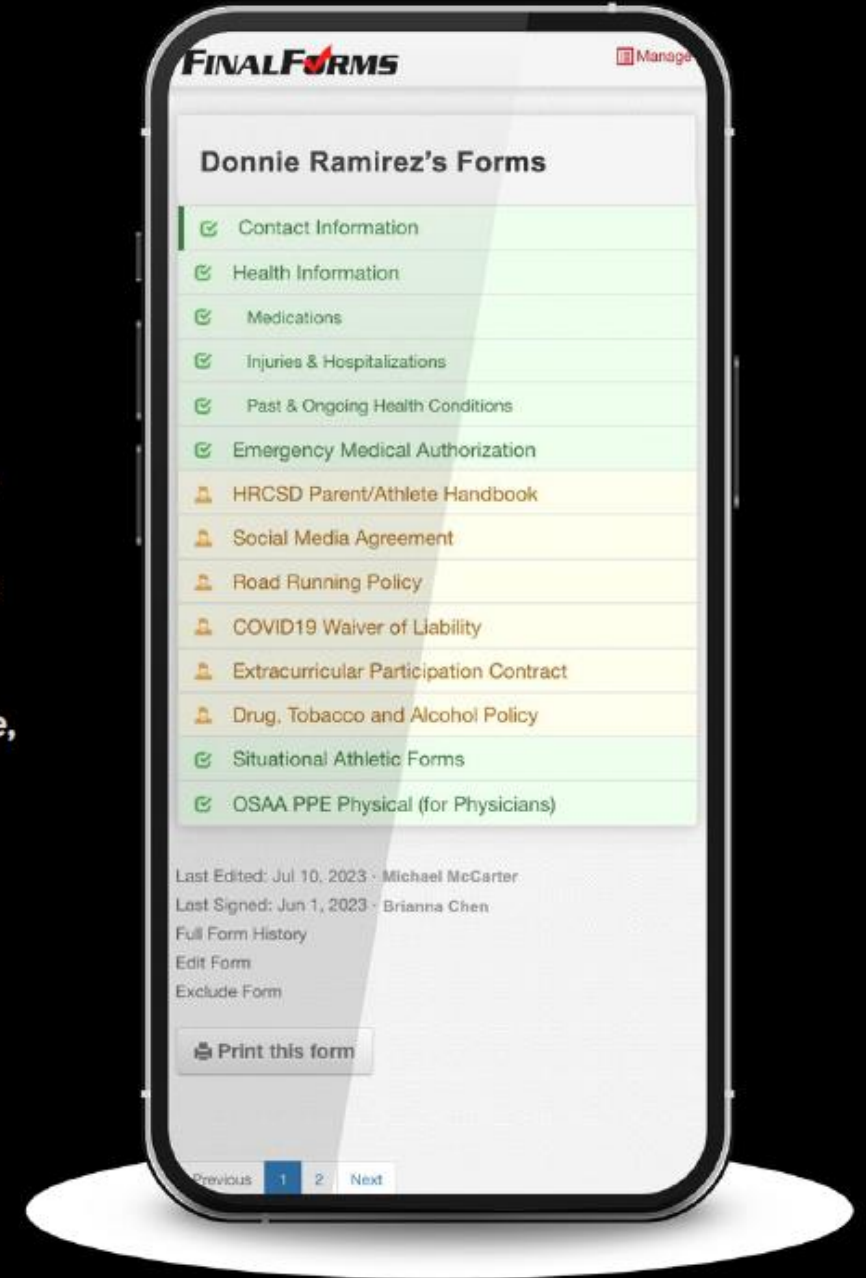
FINALFORMS

Manage

Donnie Ramirez's Forms

Contact Information

Health Information

Medications

Injuries & Hospitalizations

Past & Ongoing Health Conditions

Emergency Medical Authorization

HRCSD Parent/Athlete Handbook

Social Media Agreement

Road Running Policy

COVID19 Waiver of Liability

Extracurricular Participation Contract

Drug, Tobacco and Alcohol Policy

Situational Athletic Forms

OSAA PPE Physical (for Physicians)

Last Edited: Jul 10, 2023 · Michael McCarter
Last Signed: Jun 1, 2023 · Brianna Chen
Full Form History
Edit Form
Exclude Form

Print this form

Previous 1 2 Next

e,